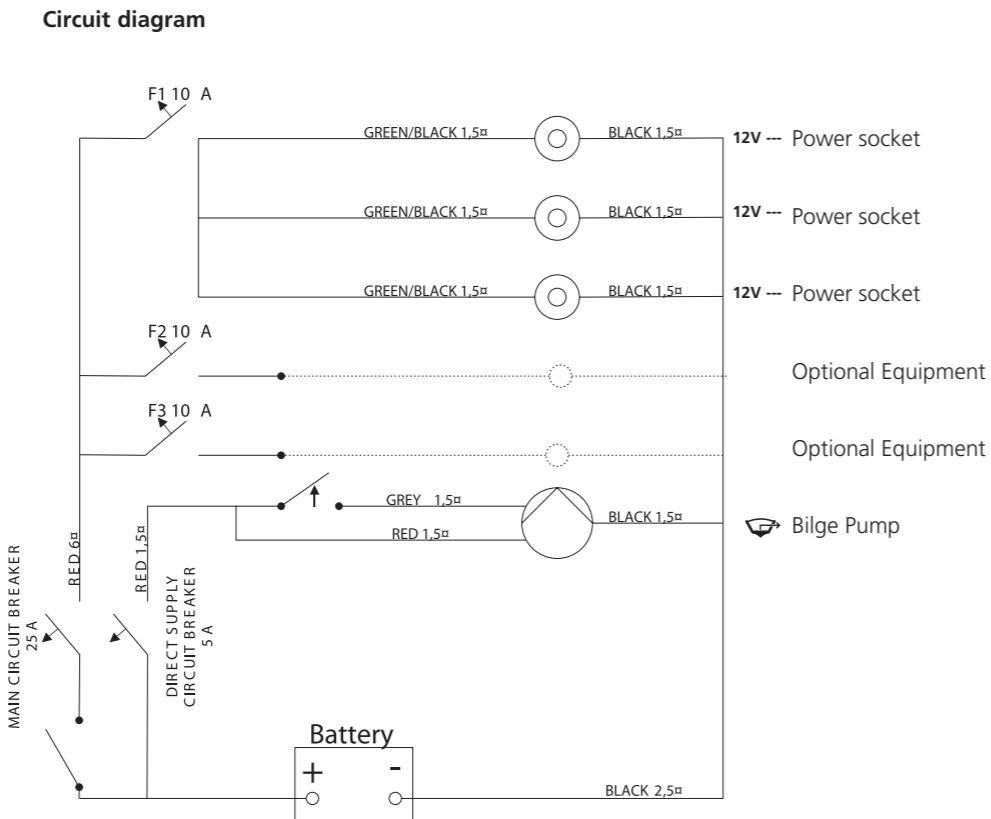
Circuit diagram

F1 10 A

GREEN/BLACK 1,5¤

BLACK 1,5¤

12V --- Power socket

GREEN/BLACK 1,5¤

BLACK 1,5¤

12V --- Power socket

GREEN/BLACK 1,5¤

BLACK 1,5¤

12V --- Power socket

F2 10 A

Optional Equipment

F3 10 A

Optional Equipment

GREY 1,5¤

RED 1,5¤

BLACK 1,5¤

Bilge Pump

RED 6¤

RED 1,5¤

MAIN CIRCUIT BREAKER 25 A

DIRECT SUPPLY CIRCUIT BREAKER 5 A

Battery

+

-

BLACK 2,5¤